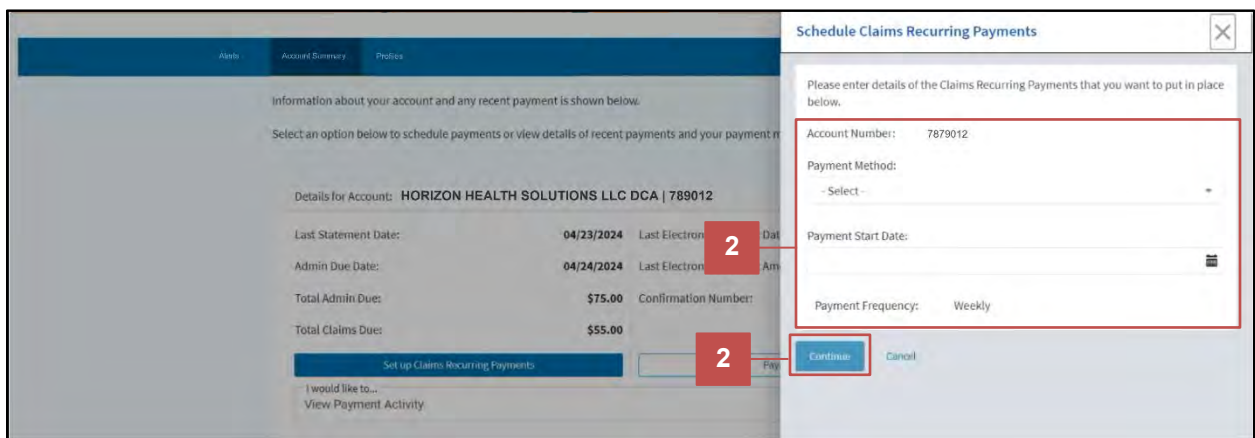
Alerts Account Summary Profiles

Information about your account and any recent payment is shown below.

Select an option below to schedule payments or view details of recent payments and your payment m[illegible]

Details for Account: HORIZON HEALTH SOLUTIONS LLC DCA | 789012

Last Statement Date: 04/23/2024 Last Electron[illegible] Dat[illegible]

Admin Due Date: 04/24/2024 Last Electron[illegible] Am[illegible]

Total Admin Due: $75.00 Confirmation Number:

Total Claims Due: $55.00

Set up Claims Recurring Payments

Pay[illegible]

I would like to...
View Payment Activity

Schedule Claims Recurring Payments

Please enter details of the Claims Recurring Payments that you want to put in place below.

Account Number: 7879012

Payment Method:

- Select -

Payment Start Date:

Payment Frequency: Weekly

2

2

Continue Cancel